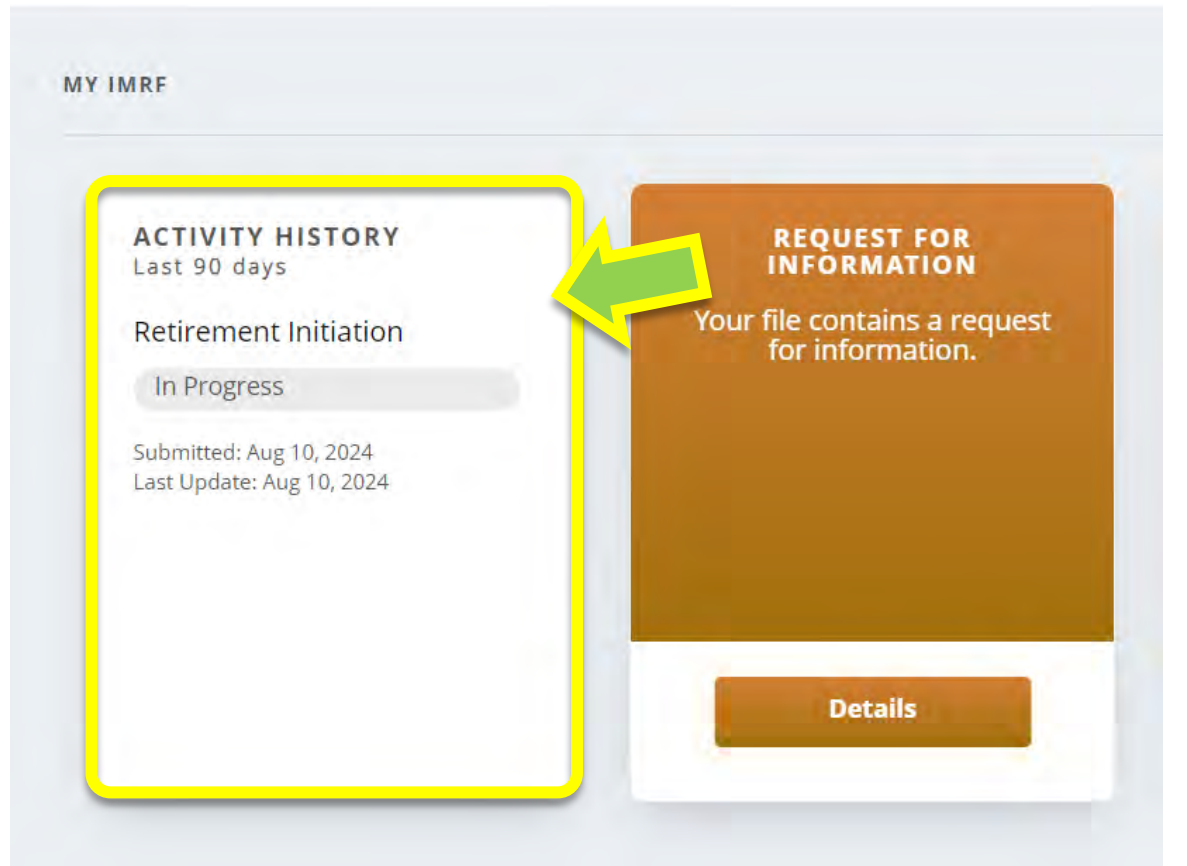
MY IMRF

ACTIVITY HISTORY
Last 90 days

Retirement Initiation

In Progress

Submitted: Aug 10, 2024
Last Update: Aug 10, 2024

REQUEST FOR INFORMATION

Your file contains a request for information.

Details